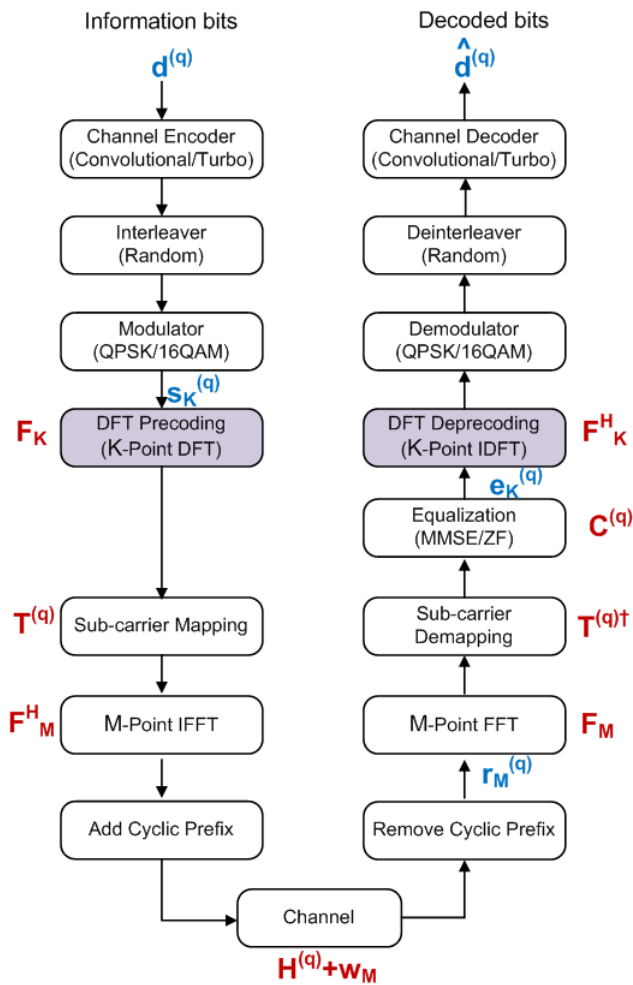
Information bits

$d^{(q)}$

Channel Encoder (Convolutional/Turbo)

Interleaver (Random)

Modulator (QPSK/16QAM)

$s_K^{(q)}$

$F_K$

DFT Precoding (K-Point DFT)

$T^{(q)}$

Sub-carrier Mapping

$F^H_M$

M-Point IFFT

Add Cyclic Prefix

Channel

$H^{(q)}+w_M$

Decoded bits

$\hat{d}^{(q)}$

Channel Decoder (Convolutional/Turbo)

Deinterleaver (Random)

Demodulator (QPSK/16QAM)

DFT Deprecoding (K-Point IDFT)

$F^H_K$

$e_K^{(q)}$

Equalization (MMSE/ZF)

$C^{(q)}$

Sub-carrier Demapping

$T^{(q)\dagger}$

M-Point FFT

$F_M$

$r_M^{(q)}$

Remove Cyclic Prefix